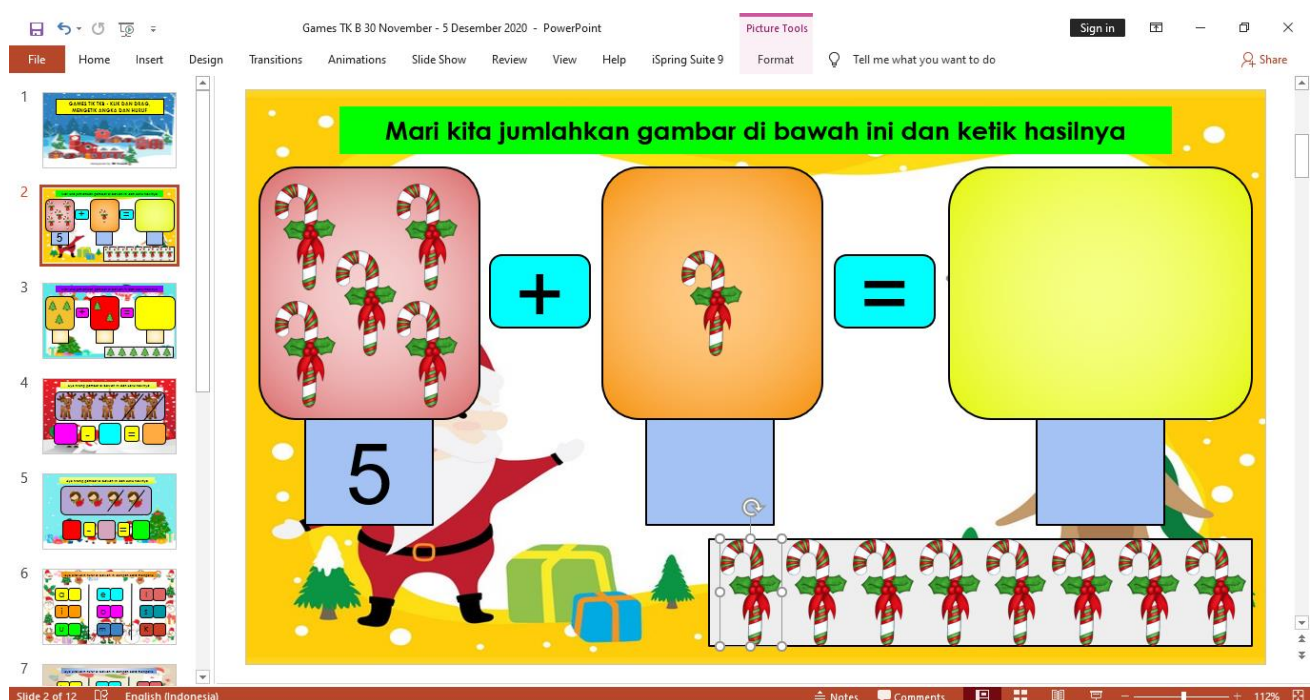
Games TK B 30 November - 5 Desember 2020 - PowerPoint

Picture Tools

Sign in

File Home Insert Design Transitions Animations Slide Show Review View Help iSpring Suite 9 Format Tell me what you want to do Share

1

GAMES TK B - KLIK DAN DRAG, MENGETIK ANGKA DAN HURUF

2

5

3

4

5

6

7

Mari kita jumlahkan gambar di bawah ini dan ketik hasilnya

+

=

5

Slide 2 of 12 English (Indonesia) Notes Comments 112%